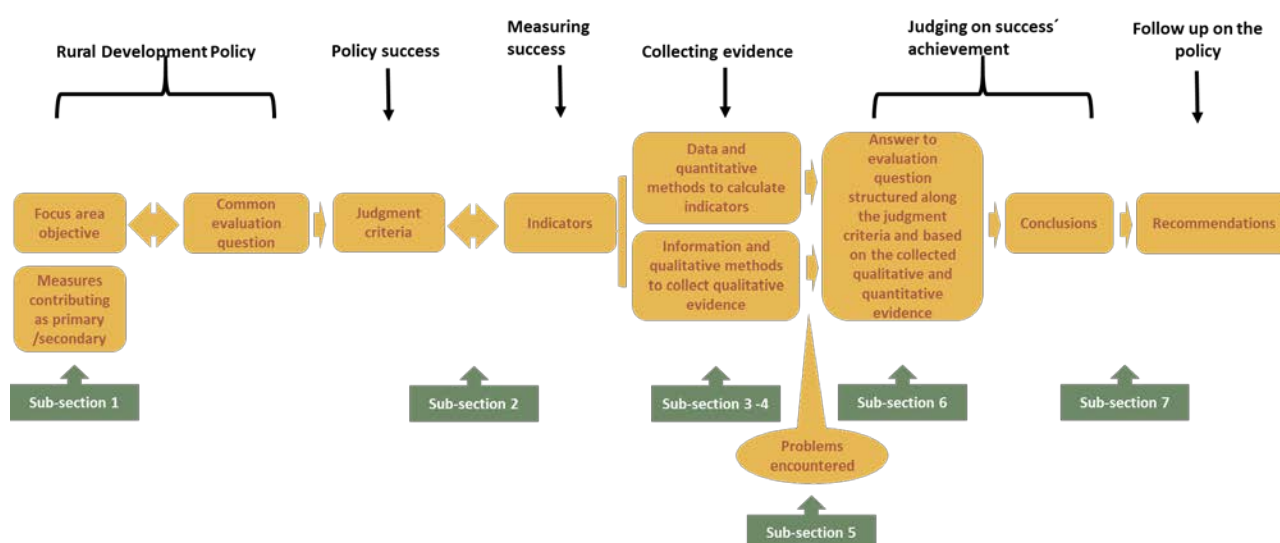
Rural Development Policy

Policy success

Measuring success

Collecting evidence

Judging on success´ achievement

Follow up on the policy

Focus area objective

Common evaluation question

Judgment criteria

Indicators

Data and quantitative methods to calculate indicators

Information and qualitative methods to collect qualitative evidence

Answer to evaluation question structured along the judgment criteria and based on the collected qualitative and quantitative evidence

Conclusions

Recommendations

Measures contributing as primary /secondary

Sub-section 1

Sub-section 2

Sub-section 3 -4

Sub-section 6

Sub-section 7

Problems encountered

Sub-section 5